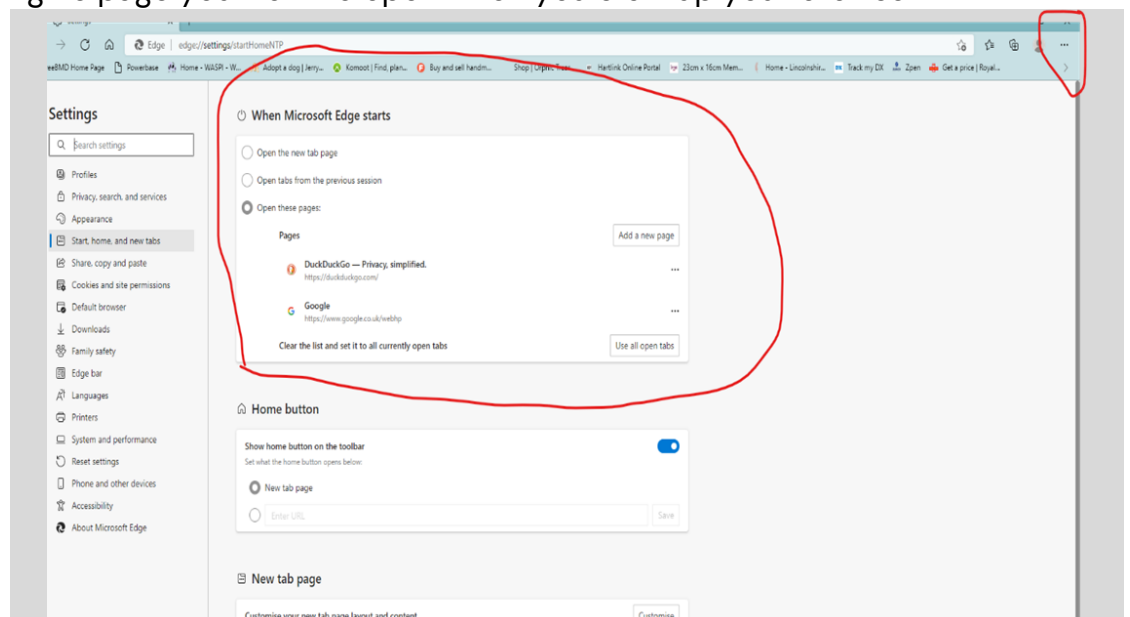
Edge | edge://settings/startHomeNTP

eeBMD Home Page | Powerbase | Home - WASPI - W... | Adopt a dog | Jerry... | Komoot | Find, plan... | Buy and sell handm... | Shop | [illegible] | Hertlink Online Portal | 23cm x 16cm Mem... | Home - Lincolnshir... | Track my DX | Zpen | Get a price | Royal...

Settings

Search settings

Profiles
Privacy, search, and services
Appearance
Start, home, and new tabs
Share, copy and paste
Cookies and site permissions
Default browser
Downloads
Family safety
Edge bar
Languages
Printers
System and performance
Reset settings
Phone and other devices
Accessibility
About Microsoft Edge

When Microsoft Edge starts

Open the new tab page
Open tabs from the previous session
Open these pages:

Pages
Add a new page

DuckDuckGo — Privacy, simplified.
https://duckduckgo.com/

Google
https://www.google.co.uk/webhp

Clear the list and set it to all currently open tabs
Use all open tabs

Home button

Show home button on the toolbar
Set what the home button opens below:
New tab page
Enter URL
Save

New tab page

Customise your new tab page layout and content
Customise